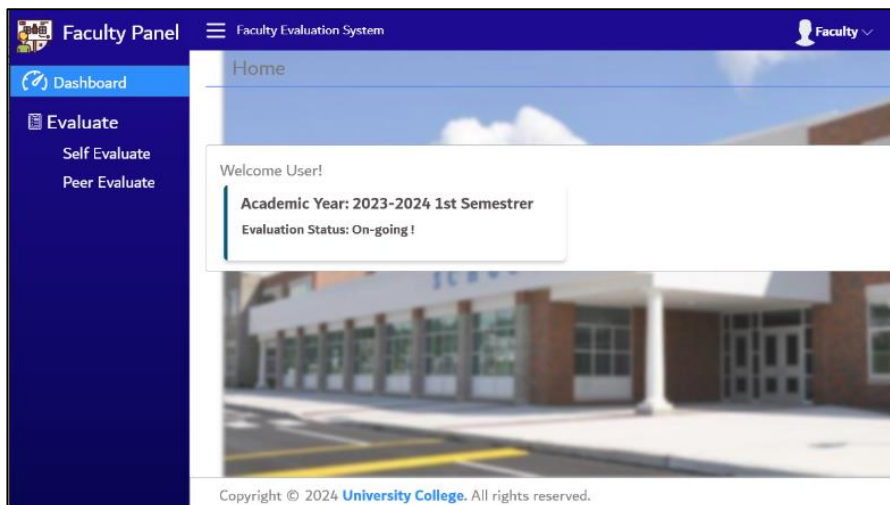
Faculty Panel

Faculty Evaluation System

Faculty

Dashboard

Evaluate

Self Evaluate

Peer Evaluate

Home

Welcome User!

Academic Year: 2023-2024 1st Semestrer

Evaluation Status: On-going !

SCHO

Copyright © 2024 University College. All rights reserved.